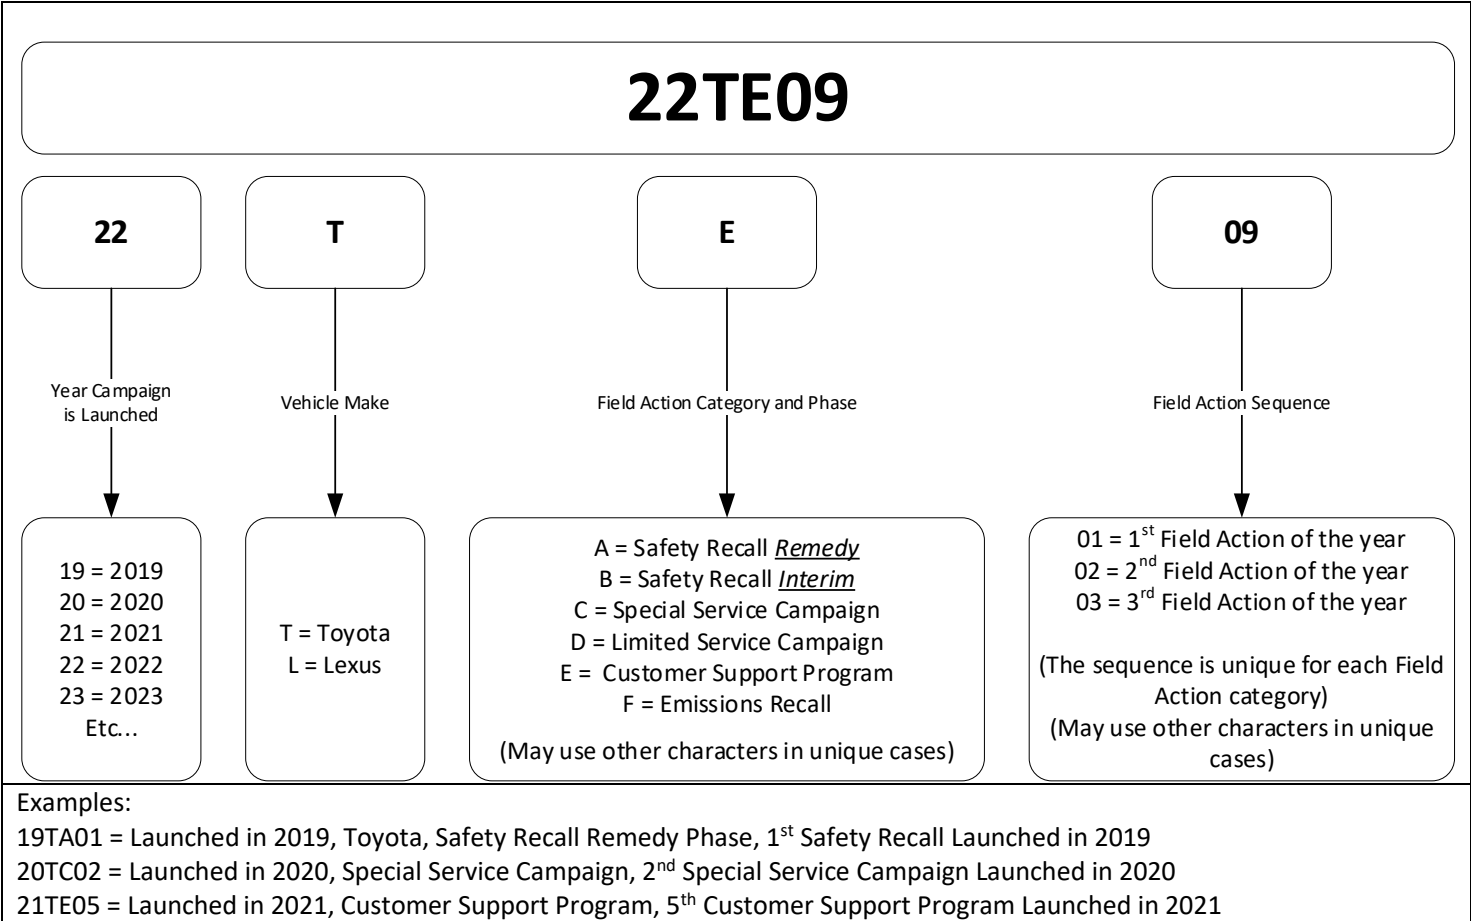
22TE09

22

T

E

09

Year Campaign is Launched

Vehicle Make

Field Action Category and Phase

Field Action Sequence

19 = 2019
20 = 2020
21 = 2021
22 = 2022
23 = 2023
Etc...

T = Toyota
L = Lexus

A = Safety Recall *Remedy*
B = Safety Recall *Interim*
C = Special Service Campaign
D = Limited Service Campaign
E = Customer Support Program
F = Emissions Recall

(May use other characters in unique cases)

01 = 1$^{st}$ Field Action of the year
02 = 2$^{nd}$ Field Action of the year
03 = 3$^{rd}$ Field Action of the year

(The sequence is unique for each Field Action category)
(May use other characters in unique cases)

Examples:
19TA01 = Launched in 2019, Toyota, Safety Recall Remedy Phase, 1$^{st}$ Safety Recall Launched in 2019
20TC02 = Launched in 2020, Special Service Campaign, 2$^{nd}$ Special Service Campaign Launched in 2020
21TE05 = Launched in 2021, Customer Support Program, 5$^{th}$ Customer Support Program Launched in 2021